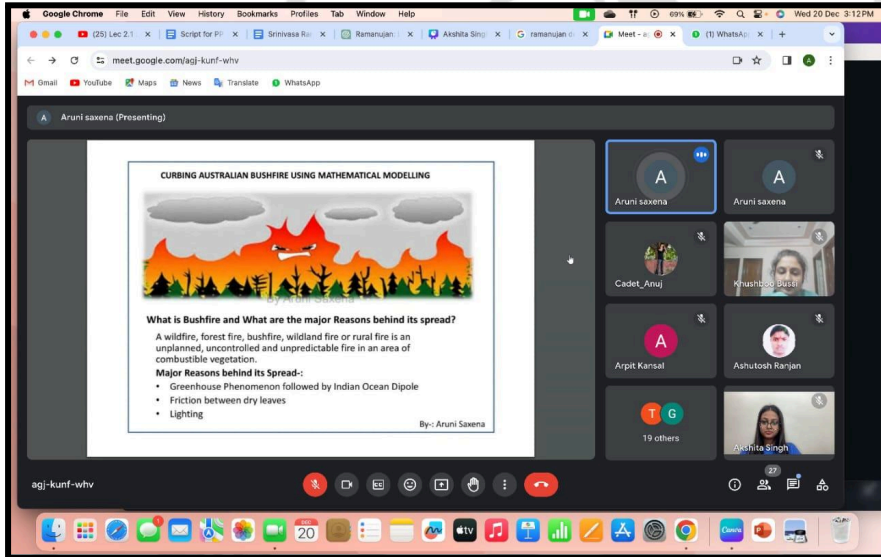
Google Chrome File Edit View History Bookmarks Profiles Tab Window Help
69% Wed 20 Dec 3:12 PM

(25) Lec 2.1 | Script for PP | Srinivasa Ra | Ramanujan | Akshita Singh | ramanujan | Meet - a | (1) WhatsAp

meet.google.com/agj-kunf-whv

Gmail YouTube Maps News Translate WhatsApp

A Aruni saxena (Presenting)

CURBING AUSTRALIAN BUSHFIRE USING MATHEMATICAL MODELLING

By Aruni Saxena

What is Bushfire and What are the major Reasons behind its spread?

A wildfire, forest fire, bushfire, wildland fire or rural fire is an unplanned, uncontrolled and unpredictable fire in an area of combustible vegetation.

Major Reasons behind its Spread-:

- Greenhouse Phenomenon followed by Indian Ocean Dipole
- Friction between dry leaves
- Lighting

By-: Aruni Saxena

A
Aruni saxena

A
Aruni saxena

Cadet_Anuj

Khushboo Bussi

A
Arpit Kansal

Ashutosh Ranjan

T G
19 others

Akshita Singh

agj-kunf-whv

27

20